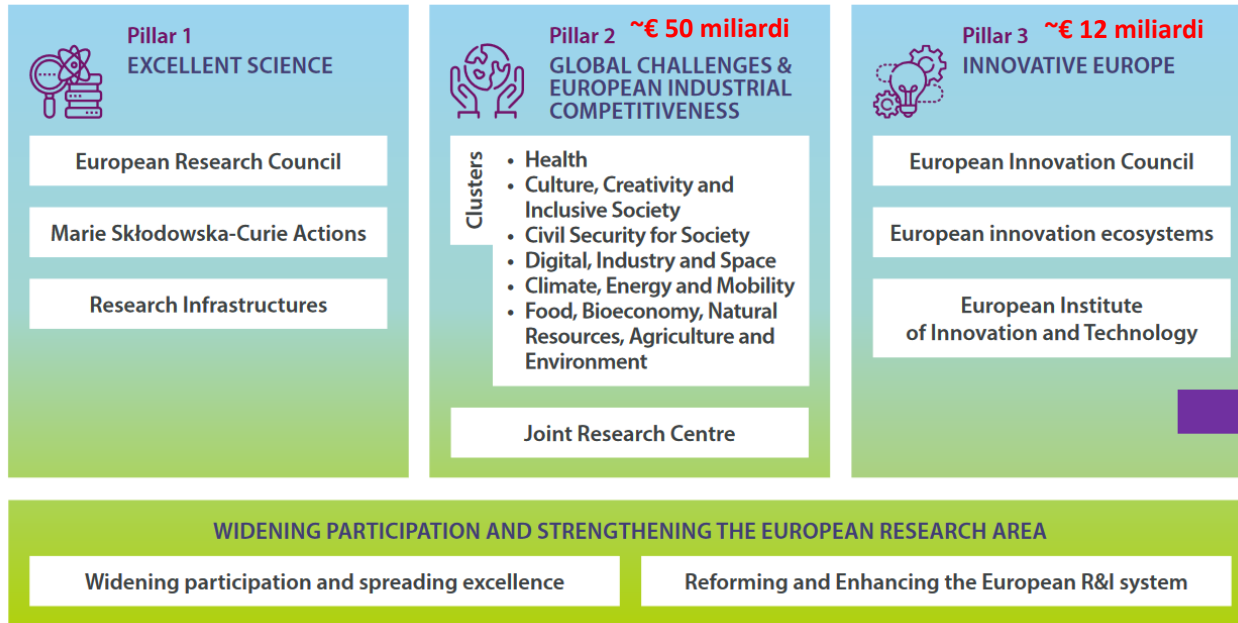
Pillar 1
EXCELLENT SCIENCE

European Research Council

Marie Skłodowska-Curie Actions

Research Infrastructures

Pillar 2 ~€ 50 miliardi
GLOBAL CHALLENGES & EUROPEAN INDUSTRIAL COMPETITIVENESS

Clusters
- Health
- Culture, Creativity and Inclusive Society
- Civil Security for Society
- Digital, Industry and Space
- Climate, Energy and Mobility
- Food, Bioeconomy, Natural Resources, Agriculture and Environment

Joint Research Centre

Pillar 3 ~€ 12 miliardi
INNOVATIVE EUROPE

European Innovation Council

European innovation ecosystems

European Institute of Innovation and Technology

WIDENING PARTICIPATION AND STRENGTHENING THE EUROPEAN RESEARCH AREA

Widening participation and spreading excellence

Reforming and Enhancing the European R&I system